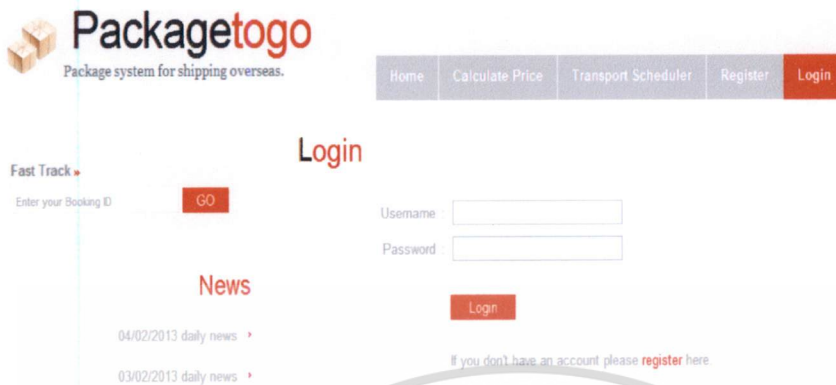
Packagetogo
Package system for shipping overseas.

Home | Calculate Price | Transport Scheduler | Register | Login

Login

Fast Track »
Enter your Booking ID GO

News
04/02/2013 daily news ›
03/02/2013 daily news ›

Username :
Password :

Login

If you don't have an account please register here.